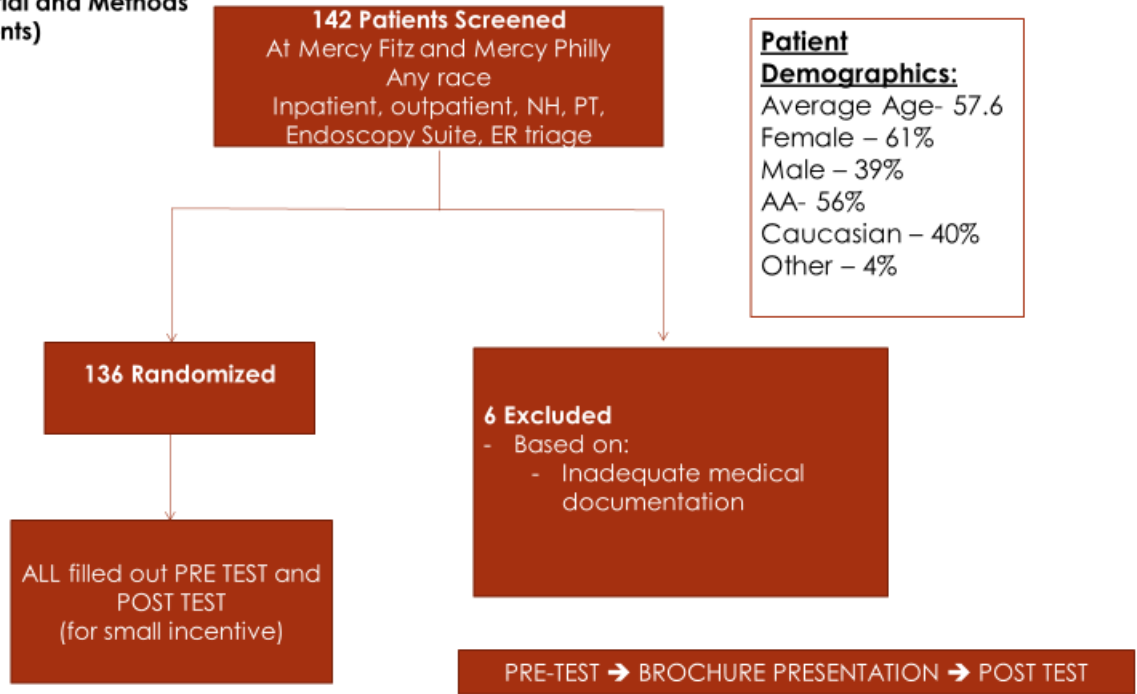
ial and Methods
nts)

**142 Patients Screened**
At Mercy Fitz and Mercy Philly
Any race
Inpatient, outpatient, NH, PT, Endoscopy Suite, ER triage

**Patient Demographics:**
Average Age- 57.6
Female – 61%
Male – 39%
AA- 56%
Caucasian – 40%
Other – 4%

**136 Randomized**

**6 Excluded**
- Based on:
 - Inadequate medical documentation

ALL filled out PRE TEST and POST TEST
(for small incentive)

PRE-TEST ➔ BROCHURE PRESENTATION ➔ POST TEST